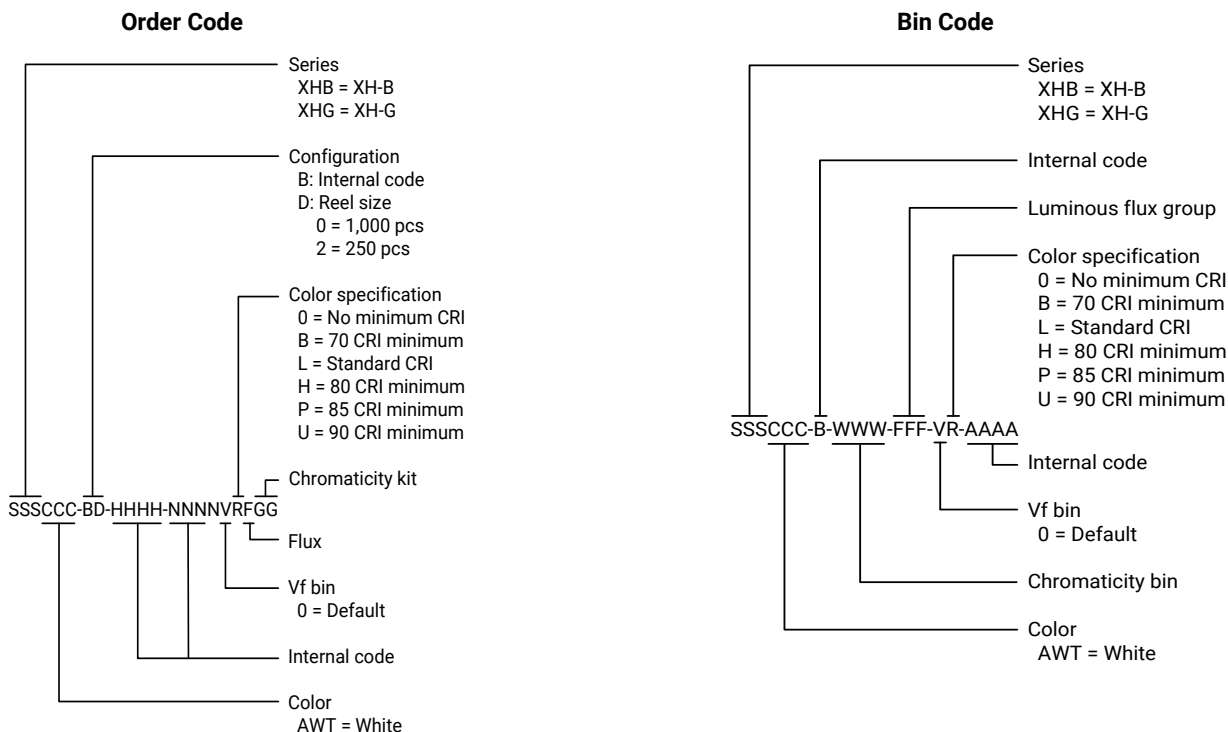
**Order Code**

Series
XHB = XH-B
XHG = XH-G

Configuration
B: Internal code
D: Reel size
0 = 1,000 pcs
2 = 250 pcs

Color specification
0 = No minimum CRI
B = 70 CRI minimum
L = Standard CRI
H = 80 CRI minimum
P = 85 CRI minimum
U = 90 CRI minimum

Chromaticity kit

SSSCCC-BD-HHHH-NNNNVRFGG

Flux

Vf bin
0 = Default

Internal code

Color
AWT = White

**Bin Code**

Series
XHB = XH-B
XHG = XH-G

Internal code

Luminous flux group

Color specification
0 = No minimum CRI
B = 70 CRI minimum
L = Standard CRI
H = 80 CRI minimum
P = 85 CRI minimum
U = 90 CRI minimum

SSSCCC-B-WWW-FFF-VR-AAAA

Internal code

Vf bin
0 = Default

Chromaticity bin

Color
AWT = White